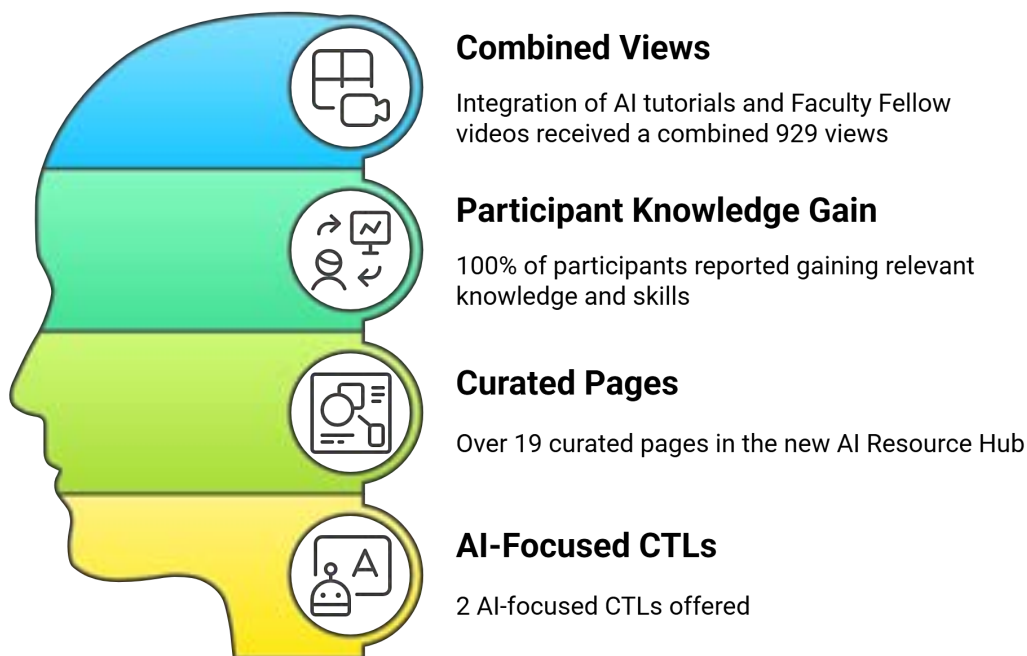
A

Combined Views

Integration of AI tutorials and Faculty Fellow videos received a combined 929 views

Participant Knowledge Gain

100% of participants reported gaining relevant knowledge and skills

Curated Pages

Over 19 curated pages in the new AI Resource Hub

AI-Focused CTLs

2 AI-focused CTLs offered